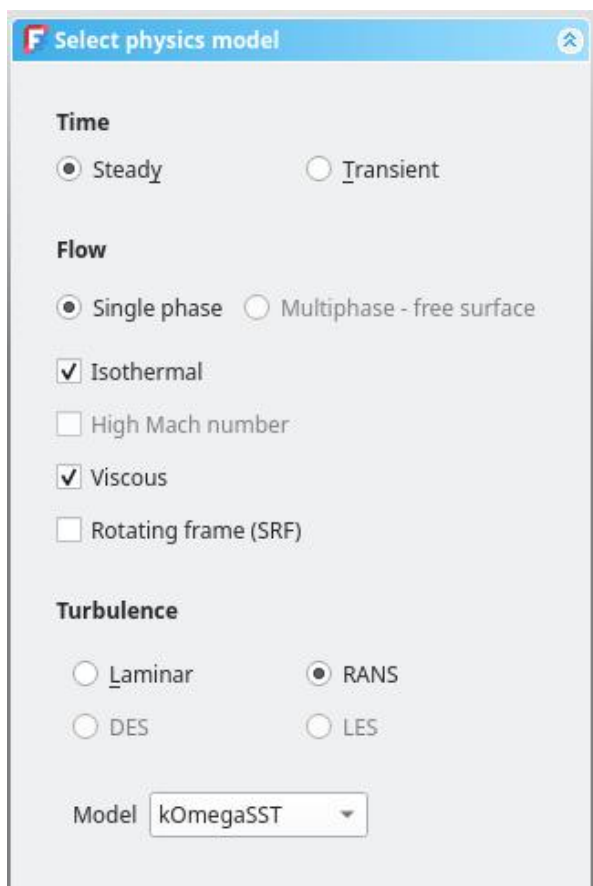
Select physics model

Time

Steady

Transient

Flow

Single phase

Multiphase - free surface

Isothermal

High Mach number

Viscous

Rotating frame (SRF)

Turbulence

Laminar

RANS

DES

LES

Model kOmegaSST